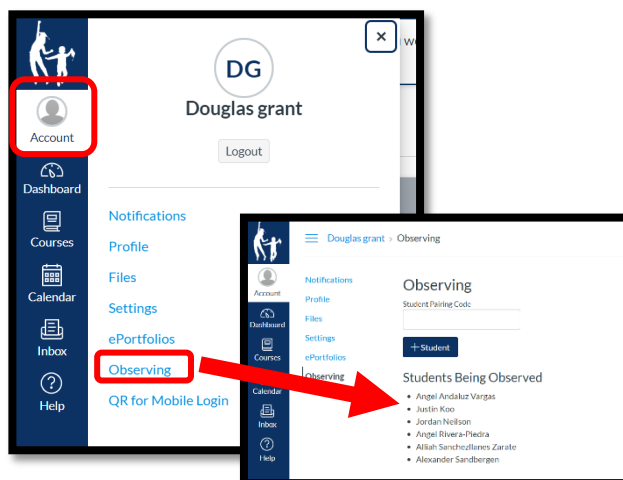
Account
Dashboard
Courses
Calendar
Inbox
Help

DG
Douglas grant
Logout

Notifications
Profile
Files
Settings
ePortfolios
Observing
QR for Mobile Login

×
we

Account
Dashboard
Courses
Calendar
Inbox
Help

Douglas grant > Observing

Notifications
Profile
Files
Settings
ePortfolios
Observing

Observing
Student Pairing Code
+ Student

Students Being Observed
• Angel Andaluz Vargas
• Justin Koo
• Jordan Neilson
• Angel Rivera-Piedra
• Alliah Sanchezllanes Zarate
• Alexander Sandbergen